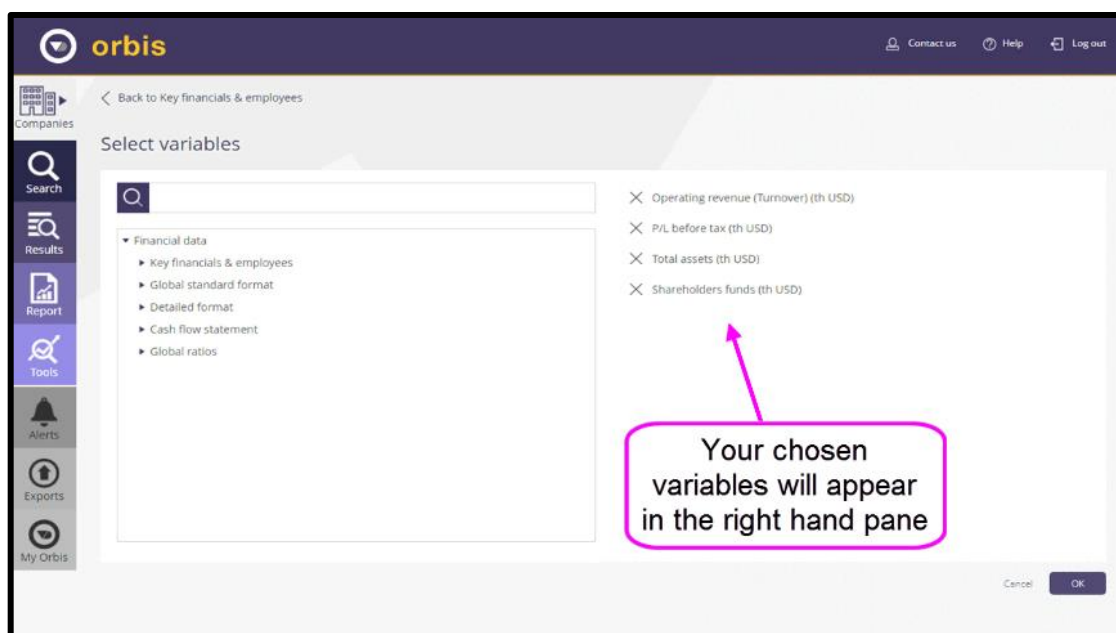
orbis

Contact us Help Log out

Companies

Search

Results

Report

Tools

Alerts

Exports

My Orbis

< Back to Key financials & employees

Select variables

▾ Financial data
▸ Key financials & employees
▸ Global standard format
▸ Detailed format
▸ Cash flow statement
▸ Global ratios

× Operating revenue (Turnover) (th USD)
× P/L before tax (th USD)
× Total assets (th USD)
× Shareholders funds (th USD)

Your chosen variables will appear in the right hand pane

Cancel OK